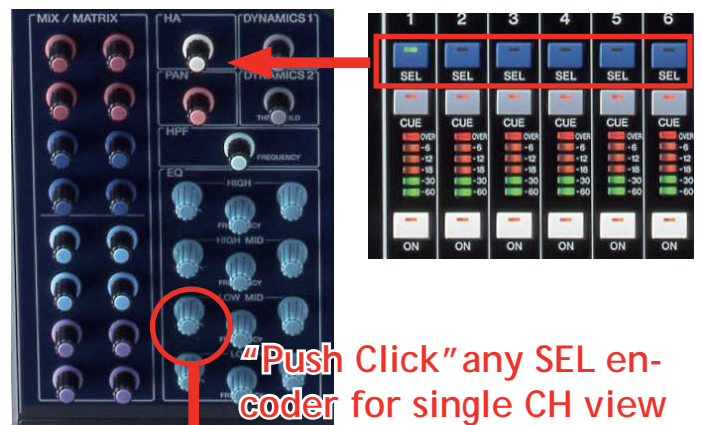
MIX / MATRIX
HA
DYNAMICS 1
PAN
DYNAMICS 2
THRESHOLD
HPF
FREQUENCY
EQ
HIGH
FREQUENCY
HIGH MID
FREQUENCY
LOW MID
FREQUENCY

1 2 3 4 5 6
SEL SEL SEL SEL SEL SEL
CUE CUE CUE CUE CUE CUE
OVER -6 -12 -18 -30 -60
ON ON ON ON ON ON

"Push Click" any SEL encoder for single CH view